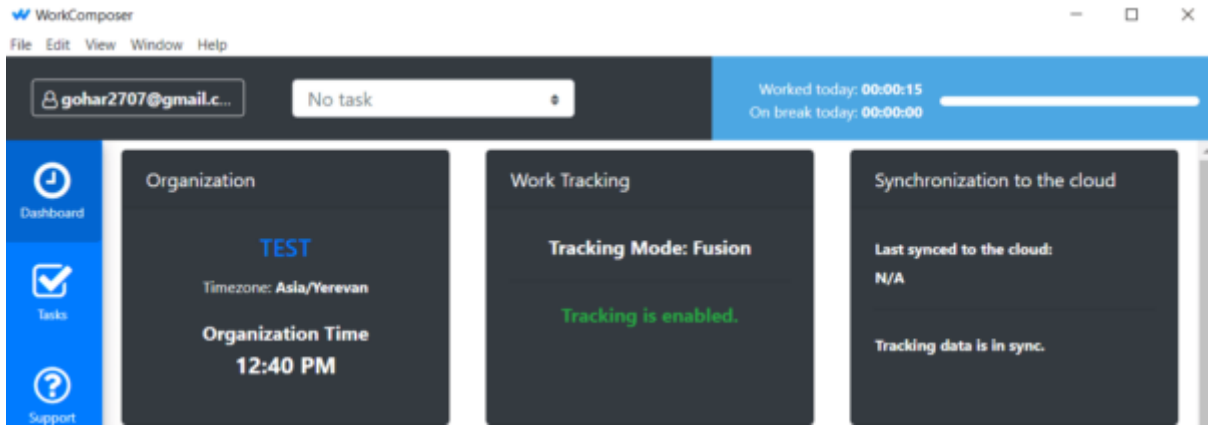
WorkComposer

File Edit View Window Help

gohar2707@gmail.c...

No task

Worked today: 00:00:15
On break today: 00:00:00

Dashboard

Tasks

Support

Organization

TEST

Timezone: Asia/Yerevan

Organization Time
12:40 PM

Work Tracking

Tracking Mode: Fusion

Tracking is enabled.

Synchronization to the cloud

Last synced to the cloud:
N/A

Tracking data is in sync.